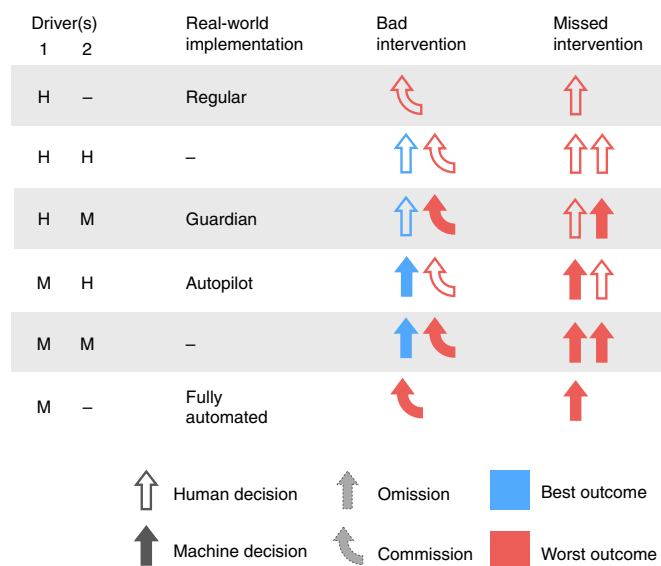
| Driver(s) 1 | 2 | Real-world implementation | Bad intervention | Missed intervention |
|---|---|---|---|---|
| H | – | Regular | | |
| H | H | – | | |
| H | M | Guardian | | |
| M | H | Autopilot | | |
| M | M | – | | |
| M | – | Fully automated | | |

Human decision
Machine decision
Omission
Commission
Best outcome
Worst outcome